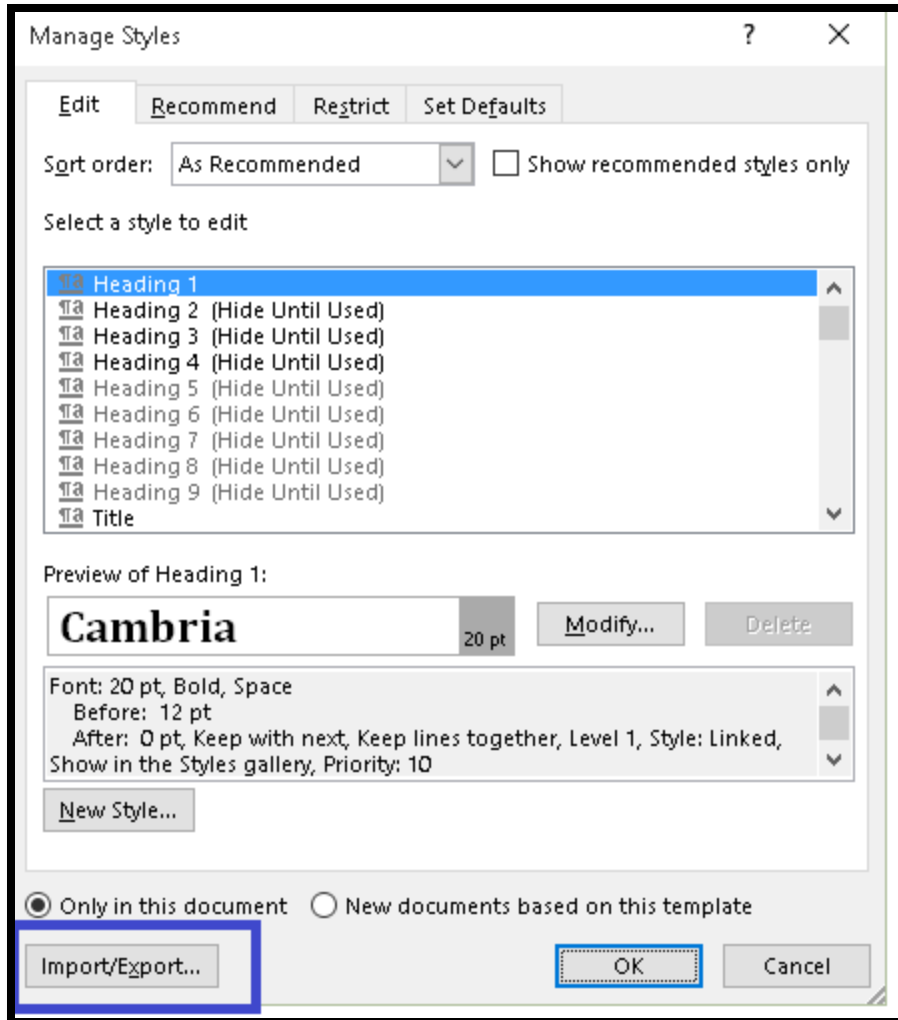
Manage Styles

?

X

Edit

Recommend

Restrict

Set Defaults

Sort order: As Recommended

Show recommended styles only

Select a style to edit

Heading 1
Heading 2 (Hide Until Used)
Heading 3 (Hide Until Used)
Heading 4 (Hide Until Used)
Heading 5 (Hide Until Used)
Heading 6 (Hide Until Used)
Heading 7 (Hide Until Used)
Heading 8 (Hide Until Used)
Heading 9 (Hide Until Used)
Title

Preview of Heading 1:

Cambria

20 pt

Modify...

Delete

Font: 20 pt, Bold, Space
Before: 12 pt
After: 0 pt, Keep with next, Keep lines together, Level 1, Style: Linked, Show in the Styles gallery, Priority: 10

New Style...

Only in this document

New documents based on this template

Import/Export...

OK

Cancel